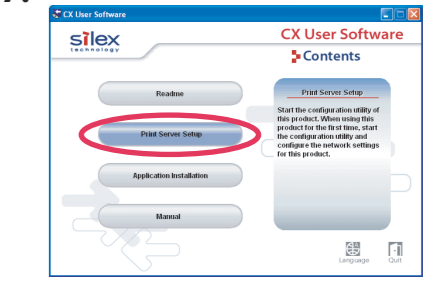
CX User Software

silex technology

CX User Software

Contents

Readme

Print Server Setup

Application Installation

Manual

Print Server Setup

Start the configuration utility of this product. When using this product for the first time, start the configuration utility and configure the network settings for this product.

Language

Quit